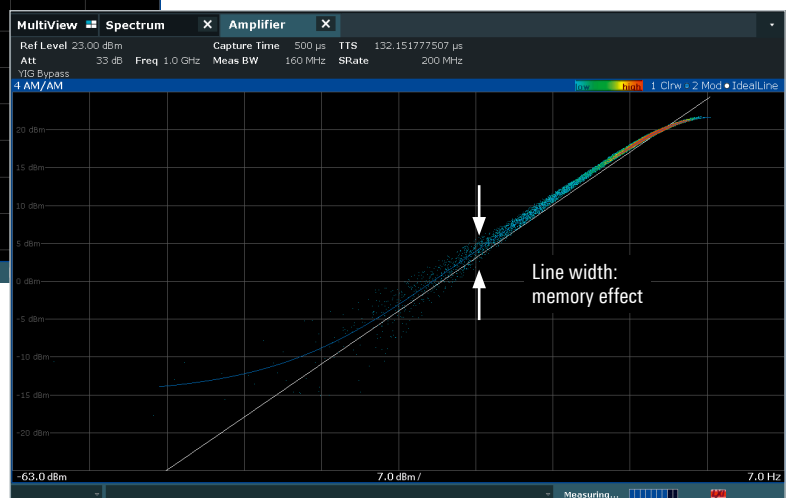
MultiView Spectrum Amplifier

Ref Level 23.00 dBm Capture Time 500 µs TTS 132.151777507 µs
Att 33 dB Freq 1.0 GHz Meas BW 160 MHz SRate 200 MHz
YIG Bypass

4 AM/AM

low high 1 Clrw 2 Mod IdealLine

20 dBm
15 dBm
10 dBm
5 dBm
0 dBm
-5 dBm
-10 dBm
-15 dBm
-20 dBm

Line width: memory effect

-63.0 dBm 7.0 dBm / 7.0 Hz

Measuring...